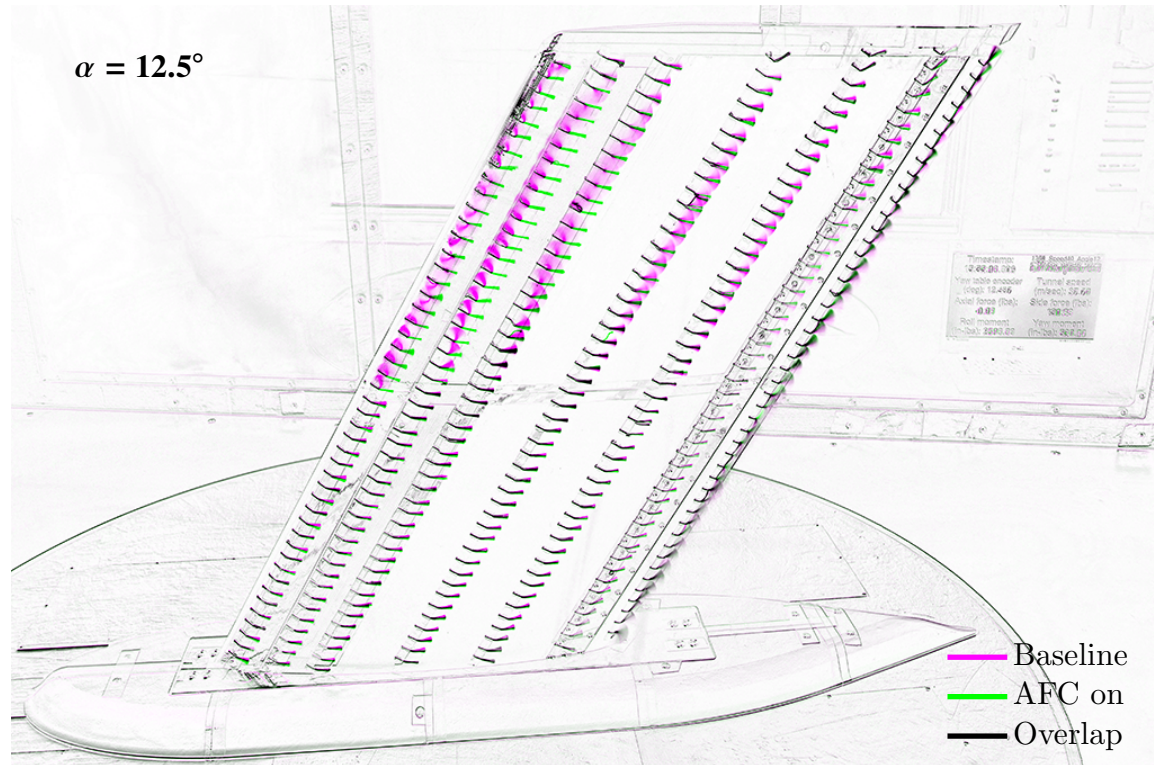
$\alpha$ = 12.5°

Timestamp: 12:02:06.000
Yaw table encoder (deg): 12.466
Tunnel speed (m/sec): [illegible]
Axial force (lbs): -0.82
Side force (lbs): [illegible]
Roll moment (in-lbs): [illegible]
Yaw moment (in-lbs): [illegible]

Baseline
AFC on
Overlap